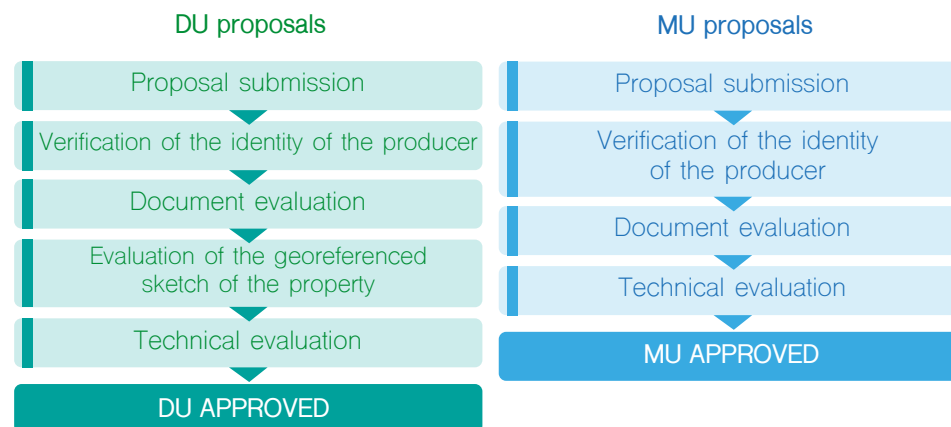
DU proposals

Proposal submission

Verification of the identity of the producer

Document evaluation

Evaluation of the georeferenced sketch of the property

Technical evaluation

DU APPROVED

MU proposals

Proposal submission

Verification of the identity of the producer

Document evaluation

Technical evaluation

MU APPROVED